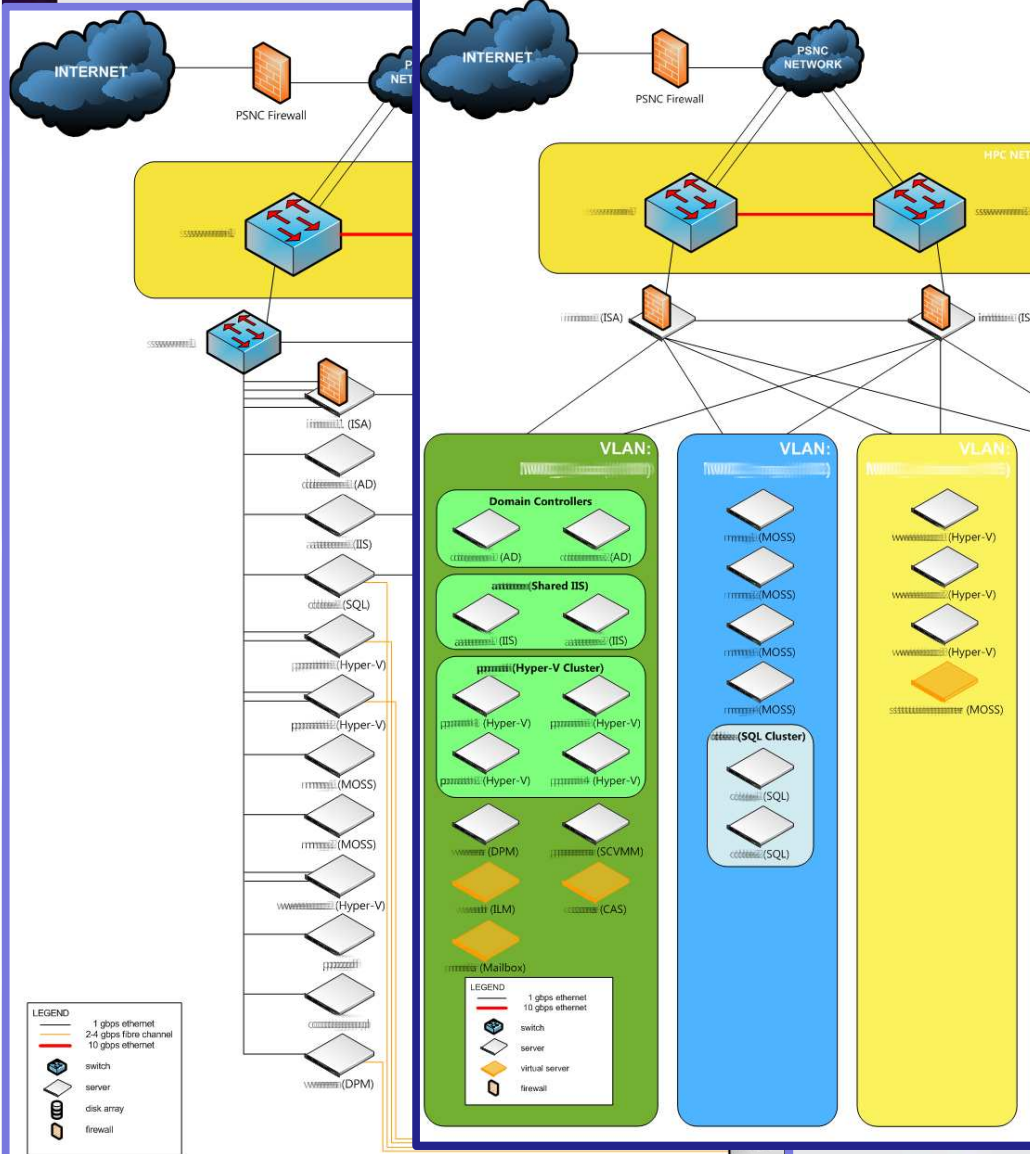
INTERNET
PSNC Firewall
P
NET
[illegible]
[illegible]
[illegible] (ISA)
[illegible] (AD)
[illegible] (IIS)
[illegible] (SQL)
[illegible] (Hyper-V)
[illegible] (Hyper-V)
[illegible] (MOSS)
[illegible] (MOSS)
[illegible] (Hyper-V)
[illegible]
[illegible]
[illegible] (DPM)

LEGEND
1 gbps ethernet
2-4 gbps fibre channel
10 gbps ethernet
switch
server
disk array
firewall

INTERNET
PSNC Firewall
PSNC NETWORK
HPC NET
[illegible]
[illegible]
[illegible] (ISA)
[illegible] (IS

VLAN:
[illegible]
Domain Controllers
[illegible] (AD)
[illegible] (AD)
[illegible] (Shared IIS)
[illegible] (IIS)
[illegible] (IIS)
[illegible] (Hyper-V Cluster)
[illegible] (Hyper-V)
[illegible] (Hyper-V)
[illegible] (Hyper-V)
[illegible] (Hyper-V)
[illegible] (DPM)
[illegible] (SCVMM)
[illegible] (ILM)
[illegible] (CAS)
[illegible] (Mailbox)

LEGEND
1 gbps ethernet
10 gbps ethernet
switch
server
virtual server
firewall

VLAN:
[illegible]
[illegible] (MOSS)
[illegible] (MOSS)
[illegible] (MOSS)
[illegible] (MOSS)
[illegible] (SQL Cluster)
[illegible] (SQL)
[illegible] (SQL)

VLAN:
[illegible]
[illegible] (Hyper-V)
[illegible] (Hyper-V)
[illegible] (Hyper-V)
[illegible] (MOSS)